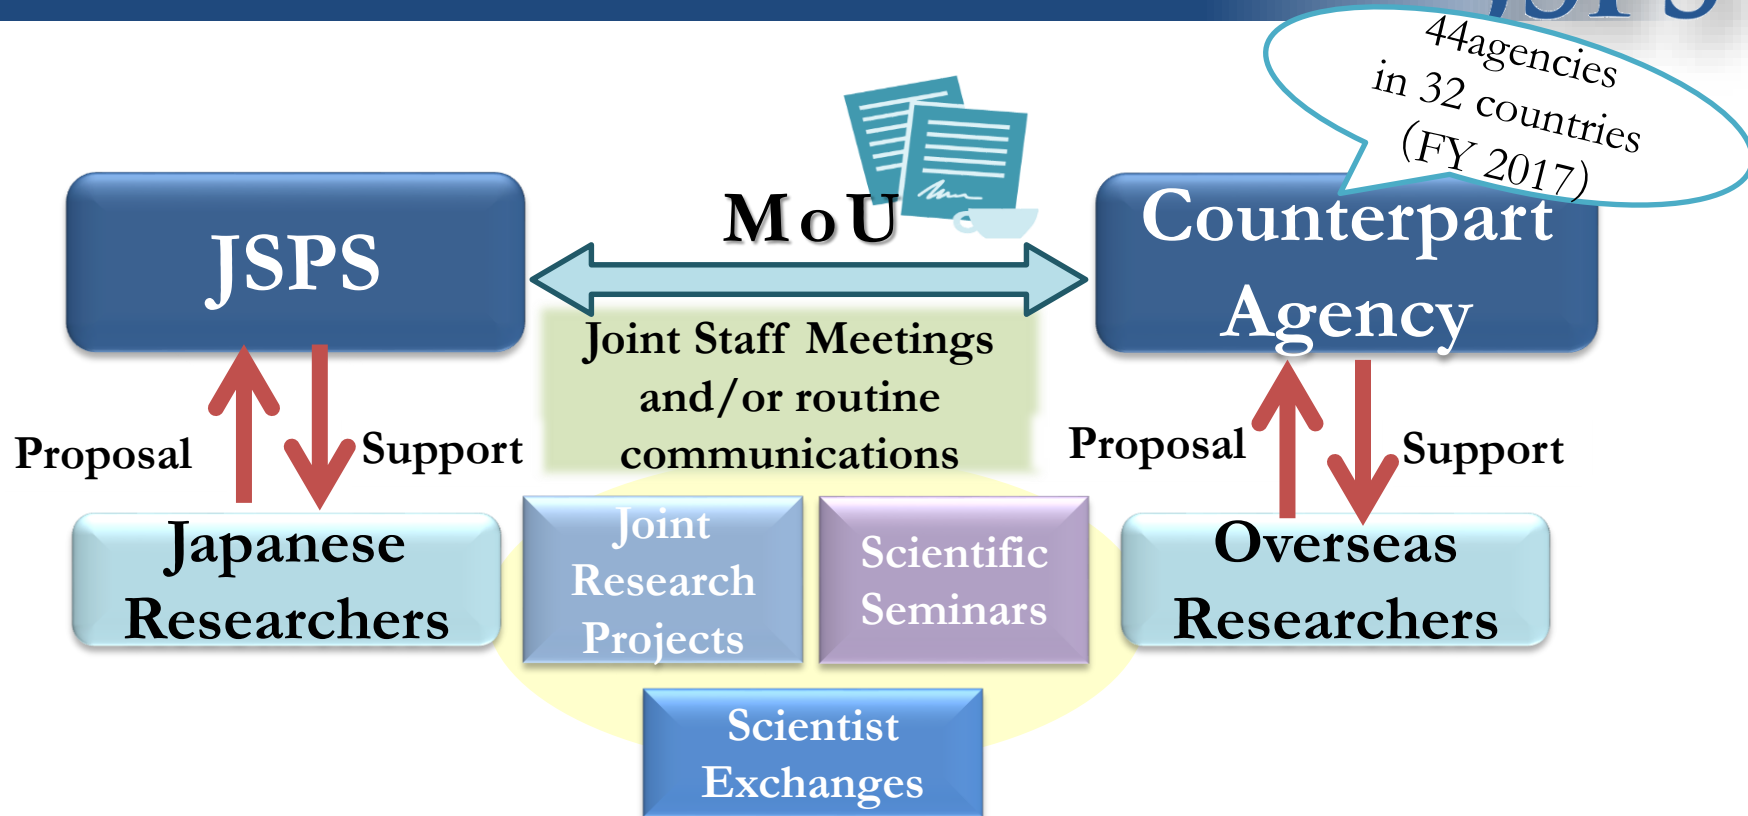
44agencies in 32 countries (FY 2017)

JSPS

MoU

Counterpart Agency

Joint Staff Meetings and/or routine communications

Proposal

Support

Proposal

Support

Japanese Researchers

Joint Research Projects

Scientific Seminars

Overseas Researchers

Scientist Exchanges